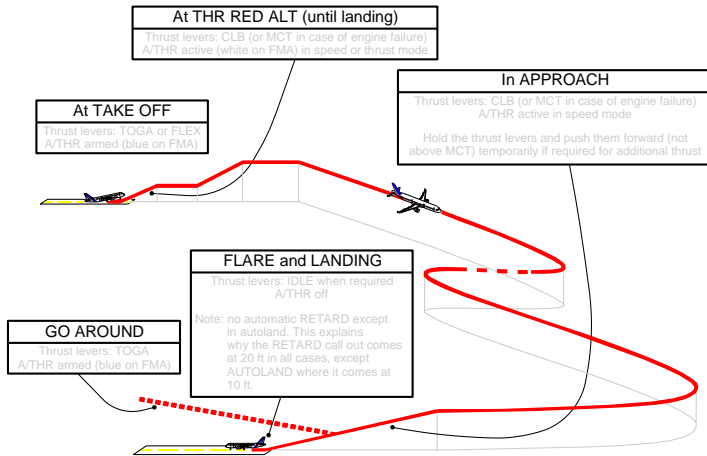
At THR RED ALT (until landing)
Thrust levers: CLB (or MCT in case of engine failure)
A/THR active (white on FMA) in speed or thrust mode

At TAKE OFF
Thrust levers: TOGA or FLEX
A/THR armed (blue on FMA)

In APPROACH
Thrust levers: CLB (or MCT in case of engine failure)
A/THR active in speed mode

Hold the thrust levers and push them forward (not above MCT) temporarily if required for additional thrust

FLARE and LANDING
Thrust levers: IDLE when required
A/THR off

Note: no automatic RETARD except in autoland. This explains why the RETARD call out comes at 20 ft in all cases, except AUTOLAND where it comes at 10 ft.

GO AROUND
Thrust levers: TOGA
A/THR armed (blue on FMA)